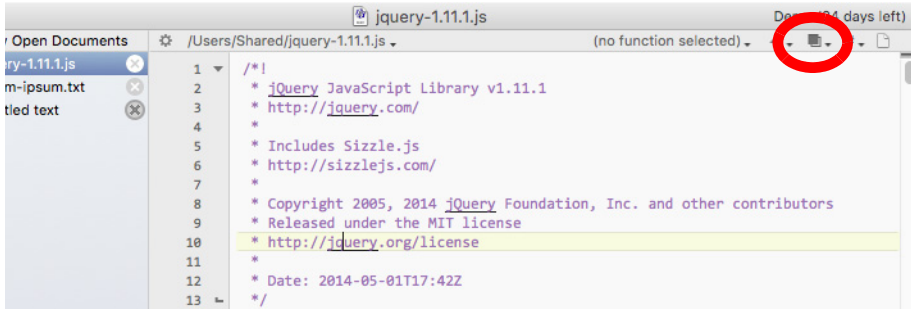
jquery-1.11.1.js

Demo ([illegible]4 days left)

Open Documents
ery-1.11.1.js
m-ipsum.txt
tled text

/Users/Shared/jquery-1.11.1.js

(no function selected)

1 /*!
2 * jQuery JavaScript Library v1.11.1
3 * http://jquery.com/
4 *
5 * Includes Sizzle.js
6 * http://sizzlejs.com/
7 *
8 * Copyright 2005, 2014 jQuery Foundation, Inc. and other contributors
9 * Released under the MIT license
10 * http://jquery.org/license
11 *
12 * Date: 2014-05-01T17:42Z
13 */